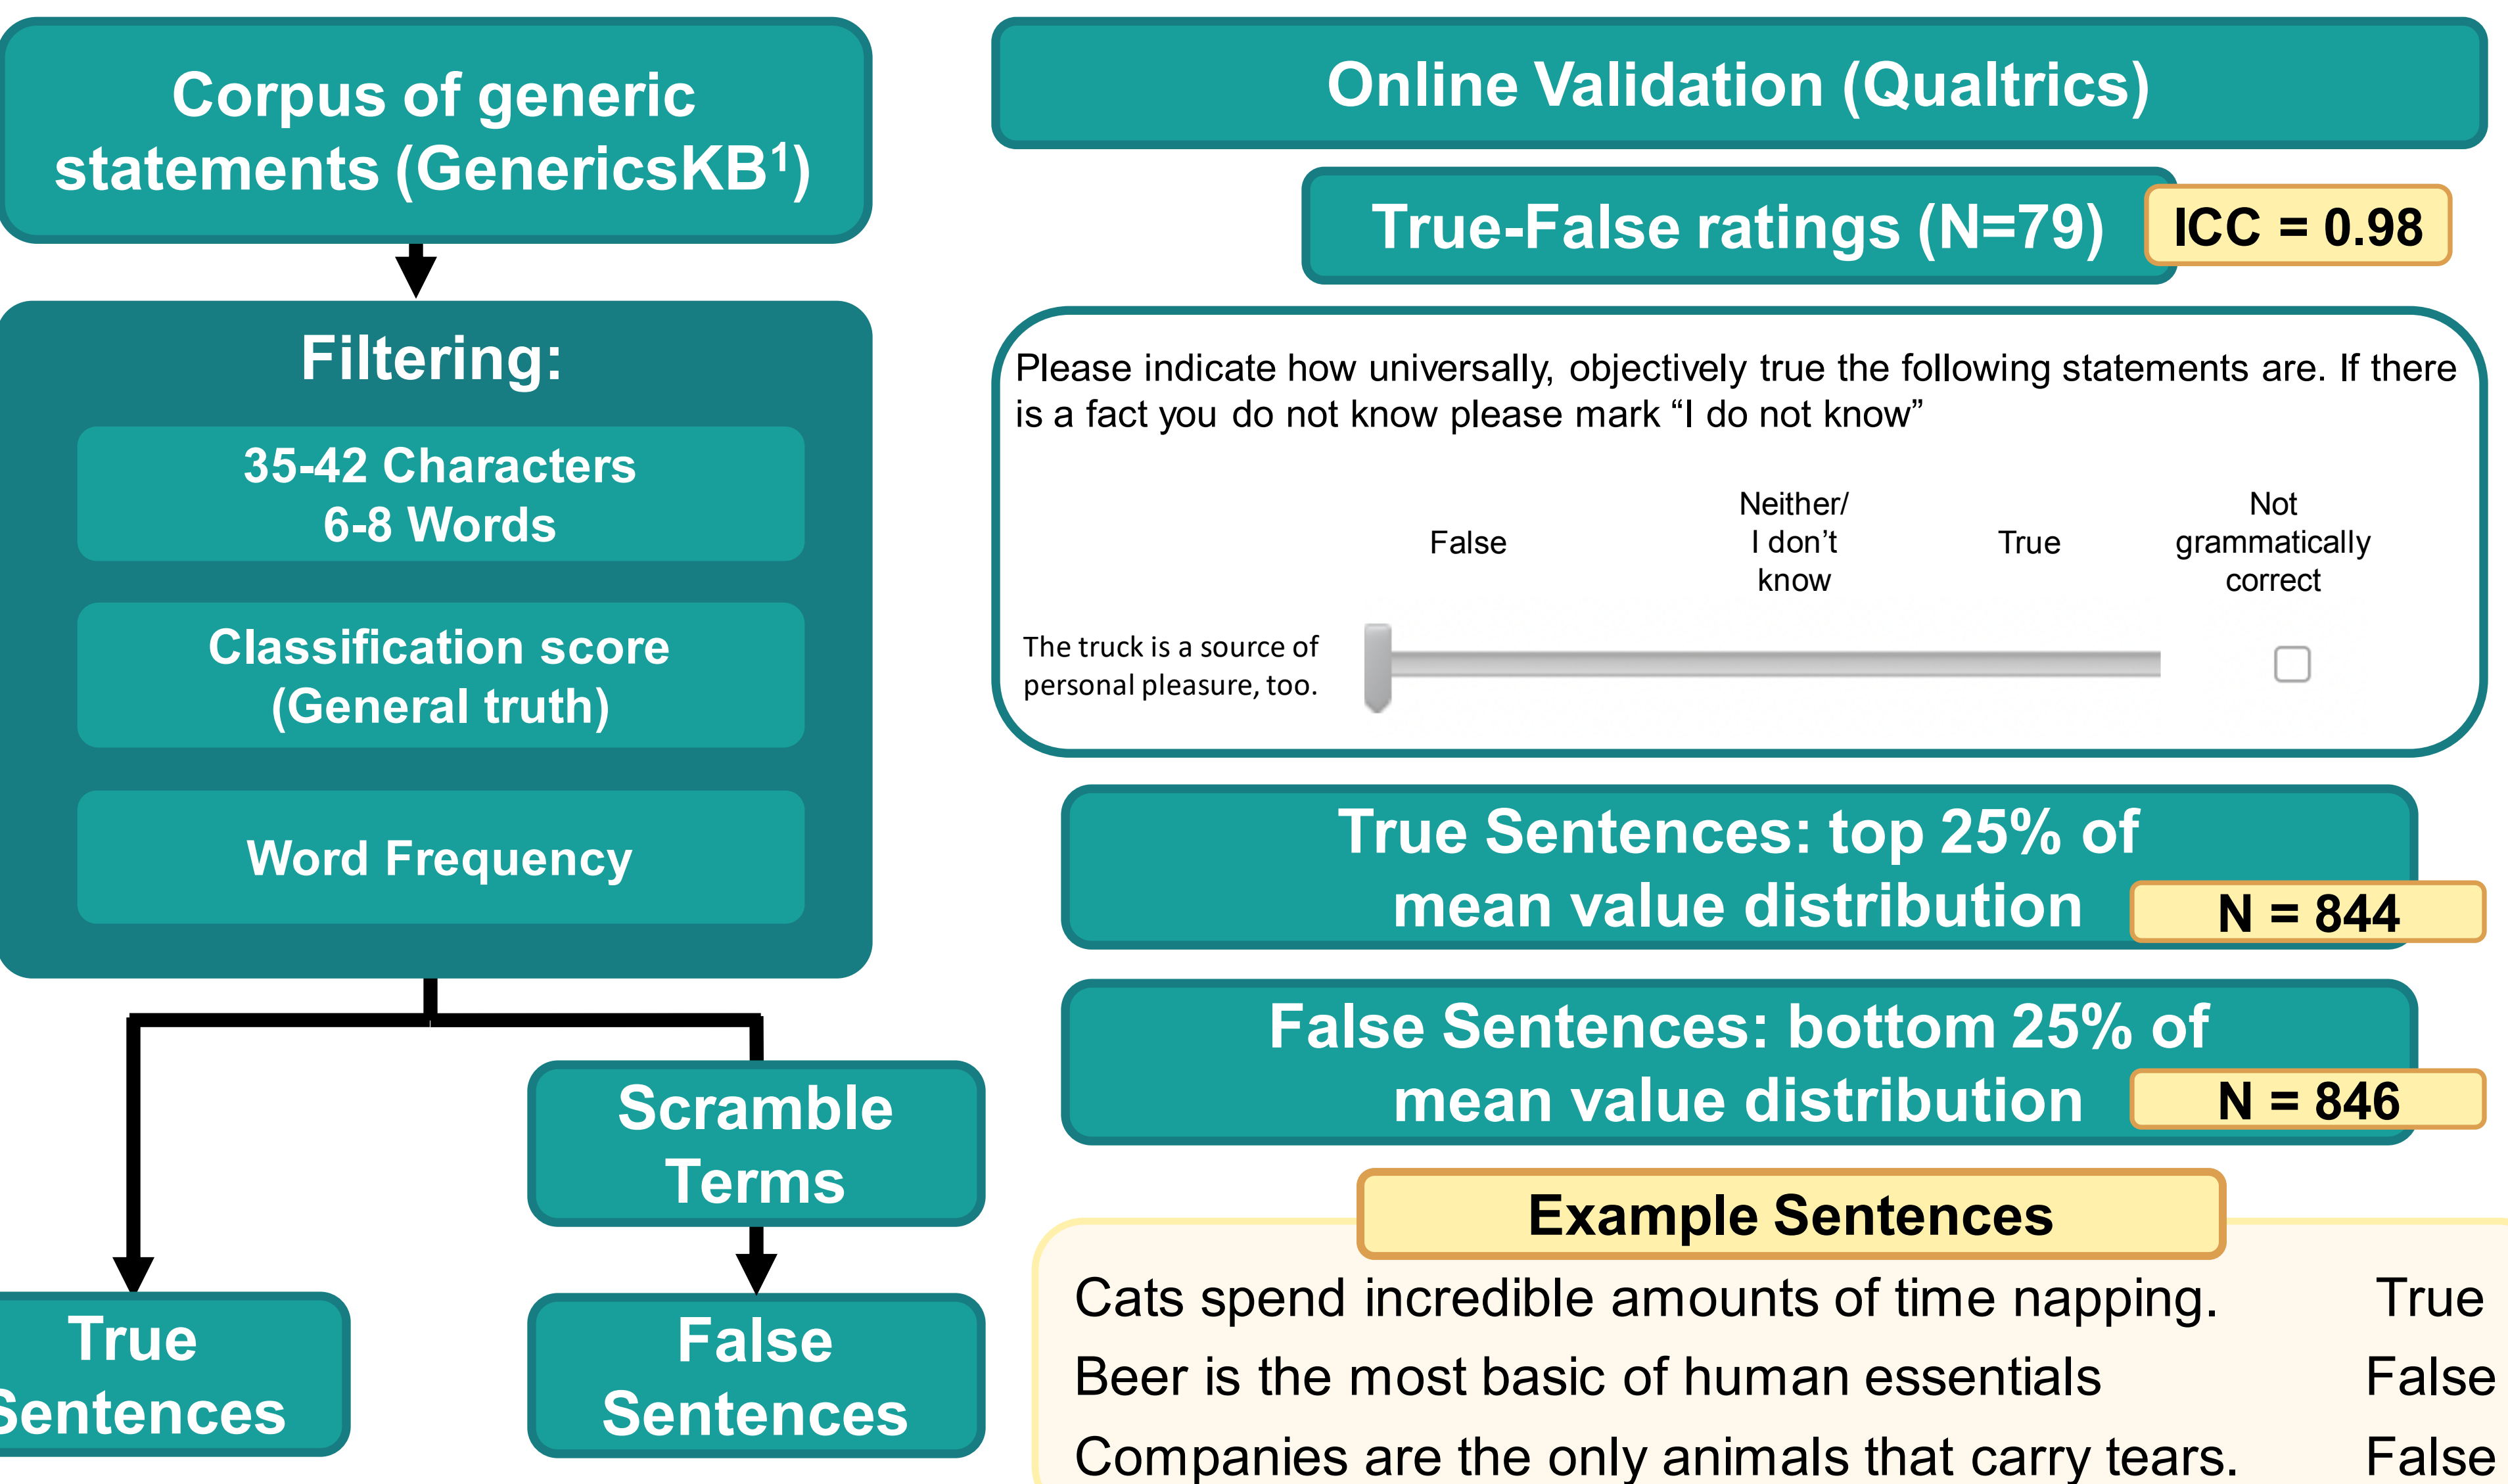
Corpus of generic statements (GenericsKB$^1$)

Filtering:

35-42 Characters
6-8 Words

Classification score (General truth)

Word Frequency

Scramble Terms

True Sentences

False Sentences

Online Validation (Qualtrics)

True-False ratings (N=79)

ICC = 0.98

Please indicate how universally, objectively true the following statements are. If there is a fact you do not know please mark “I do not know”

| | False | Neither/ I don’t know | True | Not grammatically correct |
|---|---|---|---|---|
| The truck is a source of personal pleasure, too. | | | | |

True Sentences: top 25% of mean value distribution

N = 844

False Sentences: bottom 25% of mean value distribution

N = 846

Example Sentences

Cats spend incredible amounts of time napping. True
Beer is the most basic of human essentials False
Companies are the only animals that carry tears. False